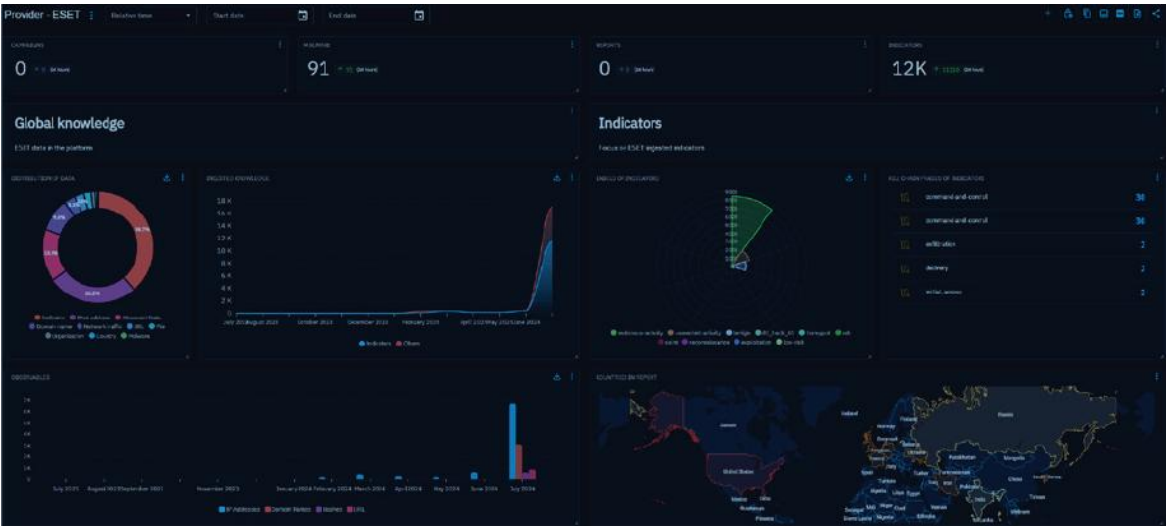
Provider - ESET
Relative time
Start date
End date

CAMPAIGNS
0
MALWARE
91
REPORTS
0
INDICATORS
12K

Global knowledge
ESET data in the platform

Indicators
Focus on ESET ingested indicators

DISTRIBUTION OF DATA
INGESTED KNOWLEDGE
18 K
16 K
14 K
12 K
10 K
8 K
6 K
4 K
2 K
0
July 2023
August 2023
October 2023
December 2023
February 2024
April 2024
May 2024
June 2024
Indicators
Others

KILL CHAIN PHASES OF INDICATORS
command-and-control
36
command-and-control
36
exfiltration
2
delivery
2
initial-access
2

OBSERVABLES
July 2023
August 2023
September 2023
November 2023
January 2024
February 2024
March 2024
April 2024
May 2024
June 2024
July 2024
IP Addresses
Domain Names
Hashes
URL

COUNTRIES IN REPORT
Iceland
Finland
Norway
Russia
Denmark
Mongolia
Kazakhstan
United States
Turkey
China
Mexico
Algeria
Libya
Egypt
Saudi Arabia
India
Mali
Niger
Chad
Sudan
Ethiopia
Venezuela
Colombia
Peru
Brazil